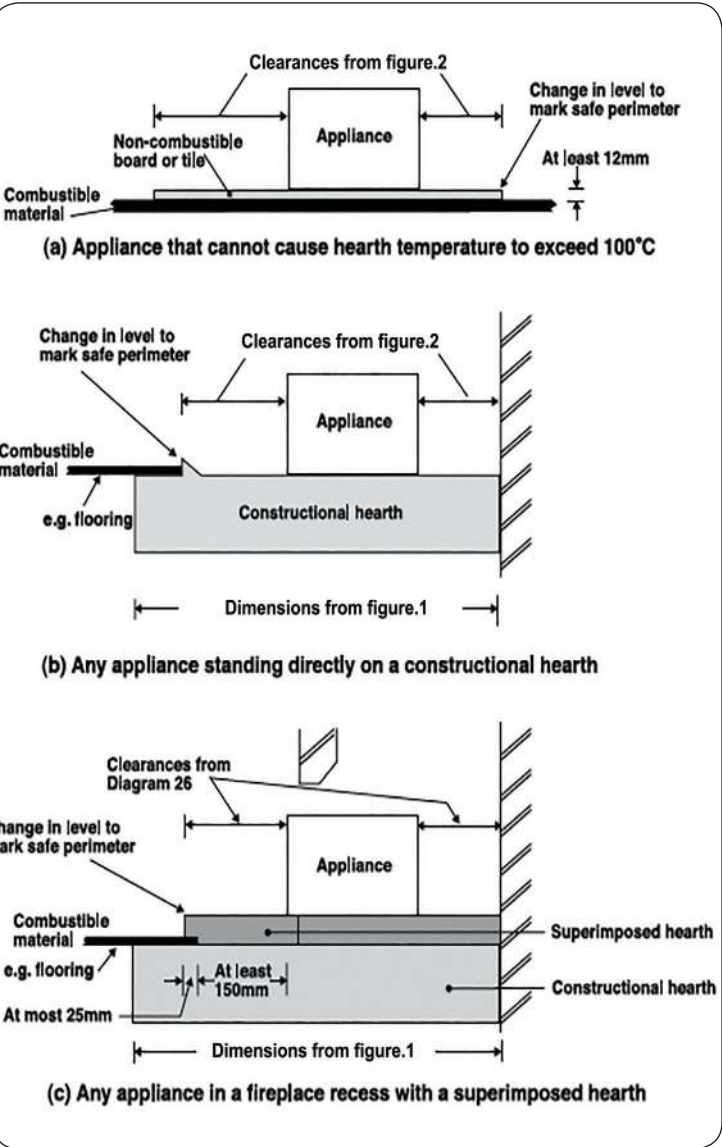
Clearances from figure.2

Change in level to mark safe perimeter

Appliance

Non-combustible board or tile

At least 12mm

Combustible material

(a) Appliance that cannot cause hearth temperature to exceed 100°C

Change in level to mark safe perimeter

Clearances from figure.2

Appliance

Combustible material

e.g. flooring

Constructional hearth

Dimensions from figure.1

(b) Any appliance standing directly on a constructional hearth

Clearances from Diagram 26

hange in level to ark safe perimeter

Appliance

Combustible material

Superimposed hearth

e.g. flooring

At least 150mm

Constructional hearth

At most 25mm

Dimensions from figure.1

(c) Any appliance in a fireplace recess with a superimposed hearth